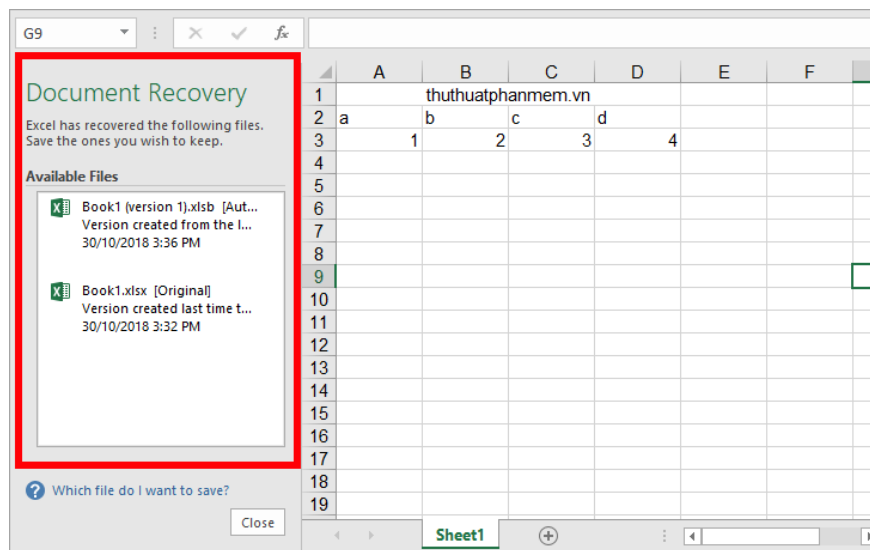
G9

$f_x$

Document Recovery

Excel has recovered the following files. Save the ones you wish to keep.

Available Files

Book1 (version 1).xlsb [Aut...
Version created from the l...
30/10/2018 3:36 PM

Book1.xlsx [Original]
Version created last time t...
30/10/2018 3:32 PM

Which file do I want to save?

Close

| | A | B | C | D | E | F |
|---|---|---|---|---|---|---|
| 1 | | thuthuatphanmem.vn | | | | |
| 2 | a | b | c | d | | |
| 3 | 1 | 2 | 3 | 4 | | |
| 4 | | | | | | |
| 5 | | | | | | |
| 6 | | | | | | |
| 7 | | | | | | |
| 8 | | | | | | |
| 9 | | | | | | |
| 10 | | | | | | |
| 11 | | | | | | |
| 12 | | | | | | |
| 13 | | | | | | |
| 14 | | | | | | |
| 15 | | | | | | |
| 16 | | | | | | |
| 17 | | | | | | |
| 18 | | | | | | |
| 19 | | | | | | |

Sheet1